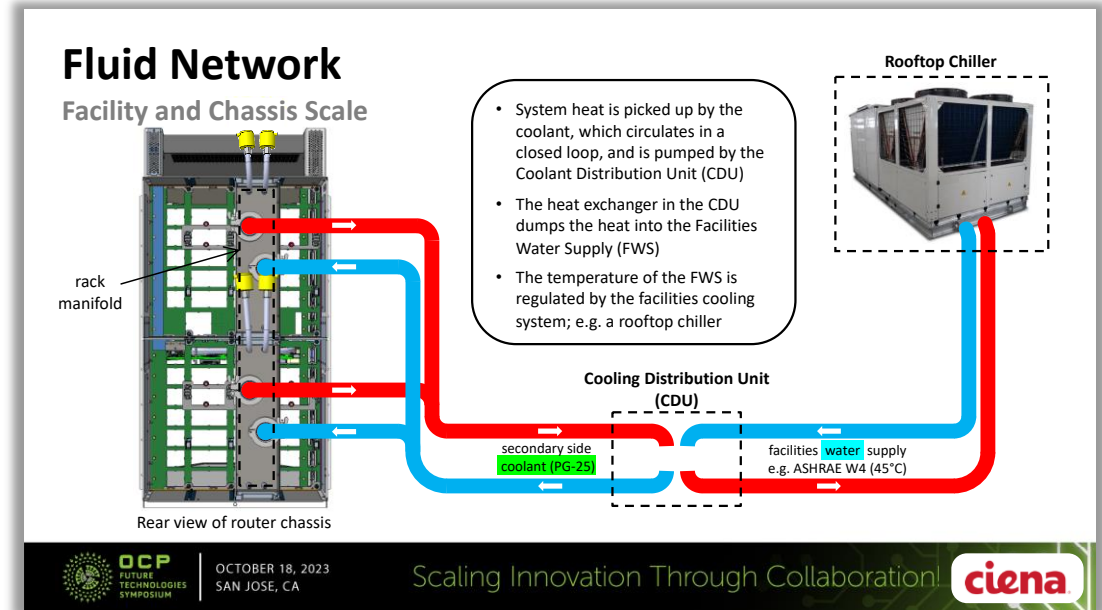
Fluid Network

Facility and Chassis Scale

- System heat is picked up by the coolant, which circulates in a closed loop, and is pumped by the Coolant Distribution Unit (CDU)
- The heat exchanger in the CDU dumps the heat into the Facilities Water Supply (FWS)
- The temperature of the FWS is regulated by the facilities cooling system; e.g. a rooftop chiller

Rooftop Chiller

rack manifold

Cooling Distribution Unit (CDU)

secondary side coolant (PG-25)

facilities water supply e.g. ASHRAE W4 (45°C)

Rear view of router chassis

OCP FUTURE TECHNOLOGIES SYMPOSIUM

OCTOBER 18, 2023
SAN JOSE, CA

Scaling Innovation Through Collaboration!

ciena